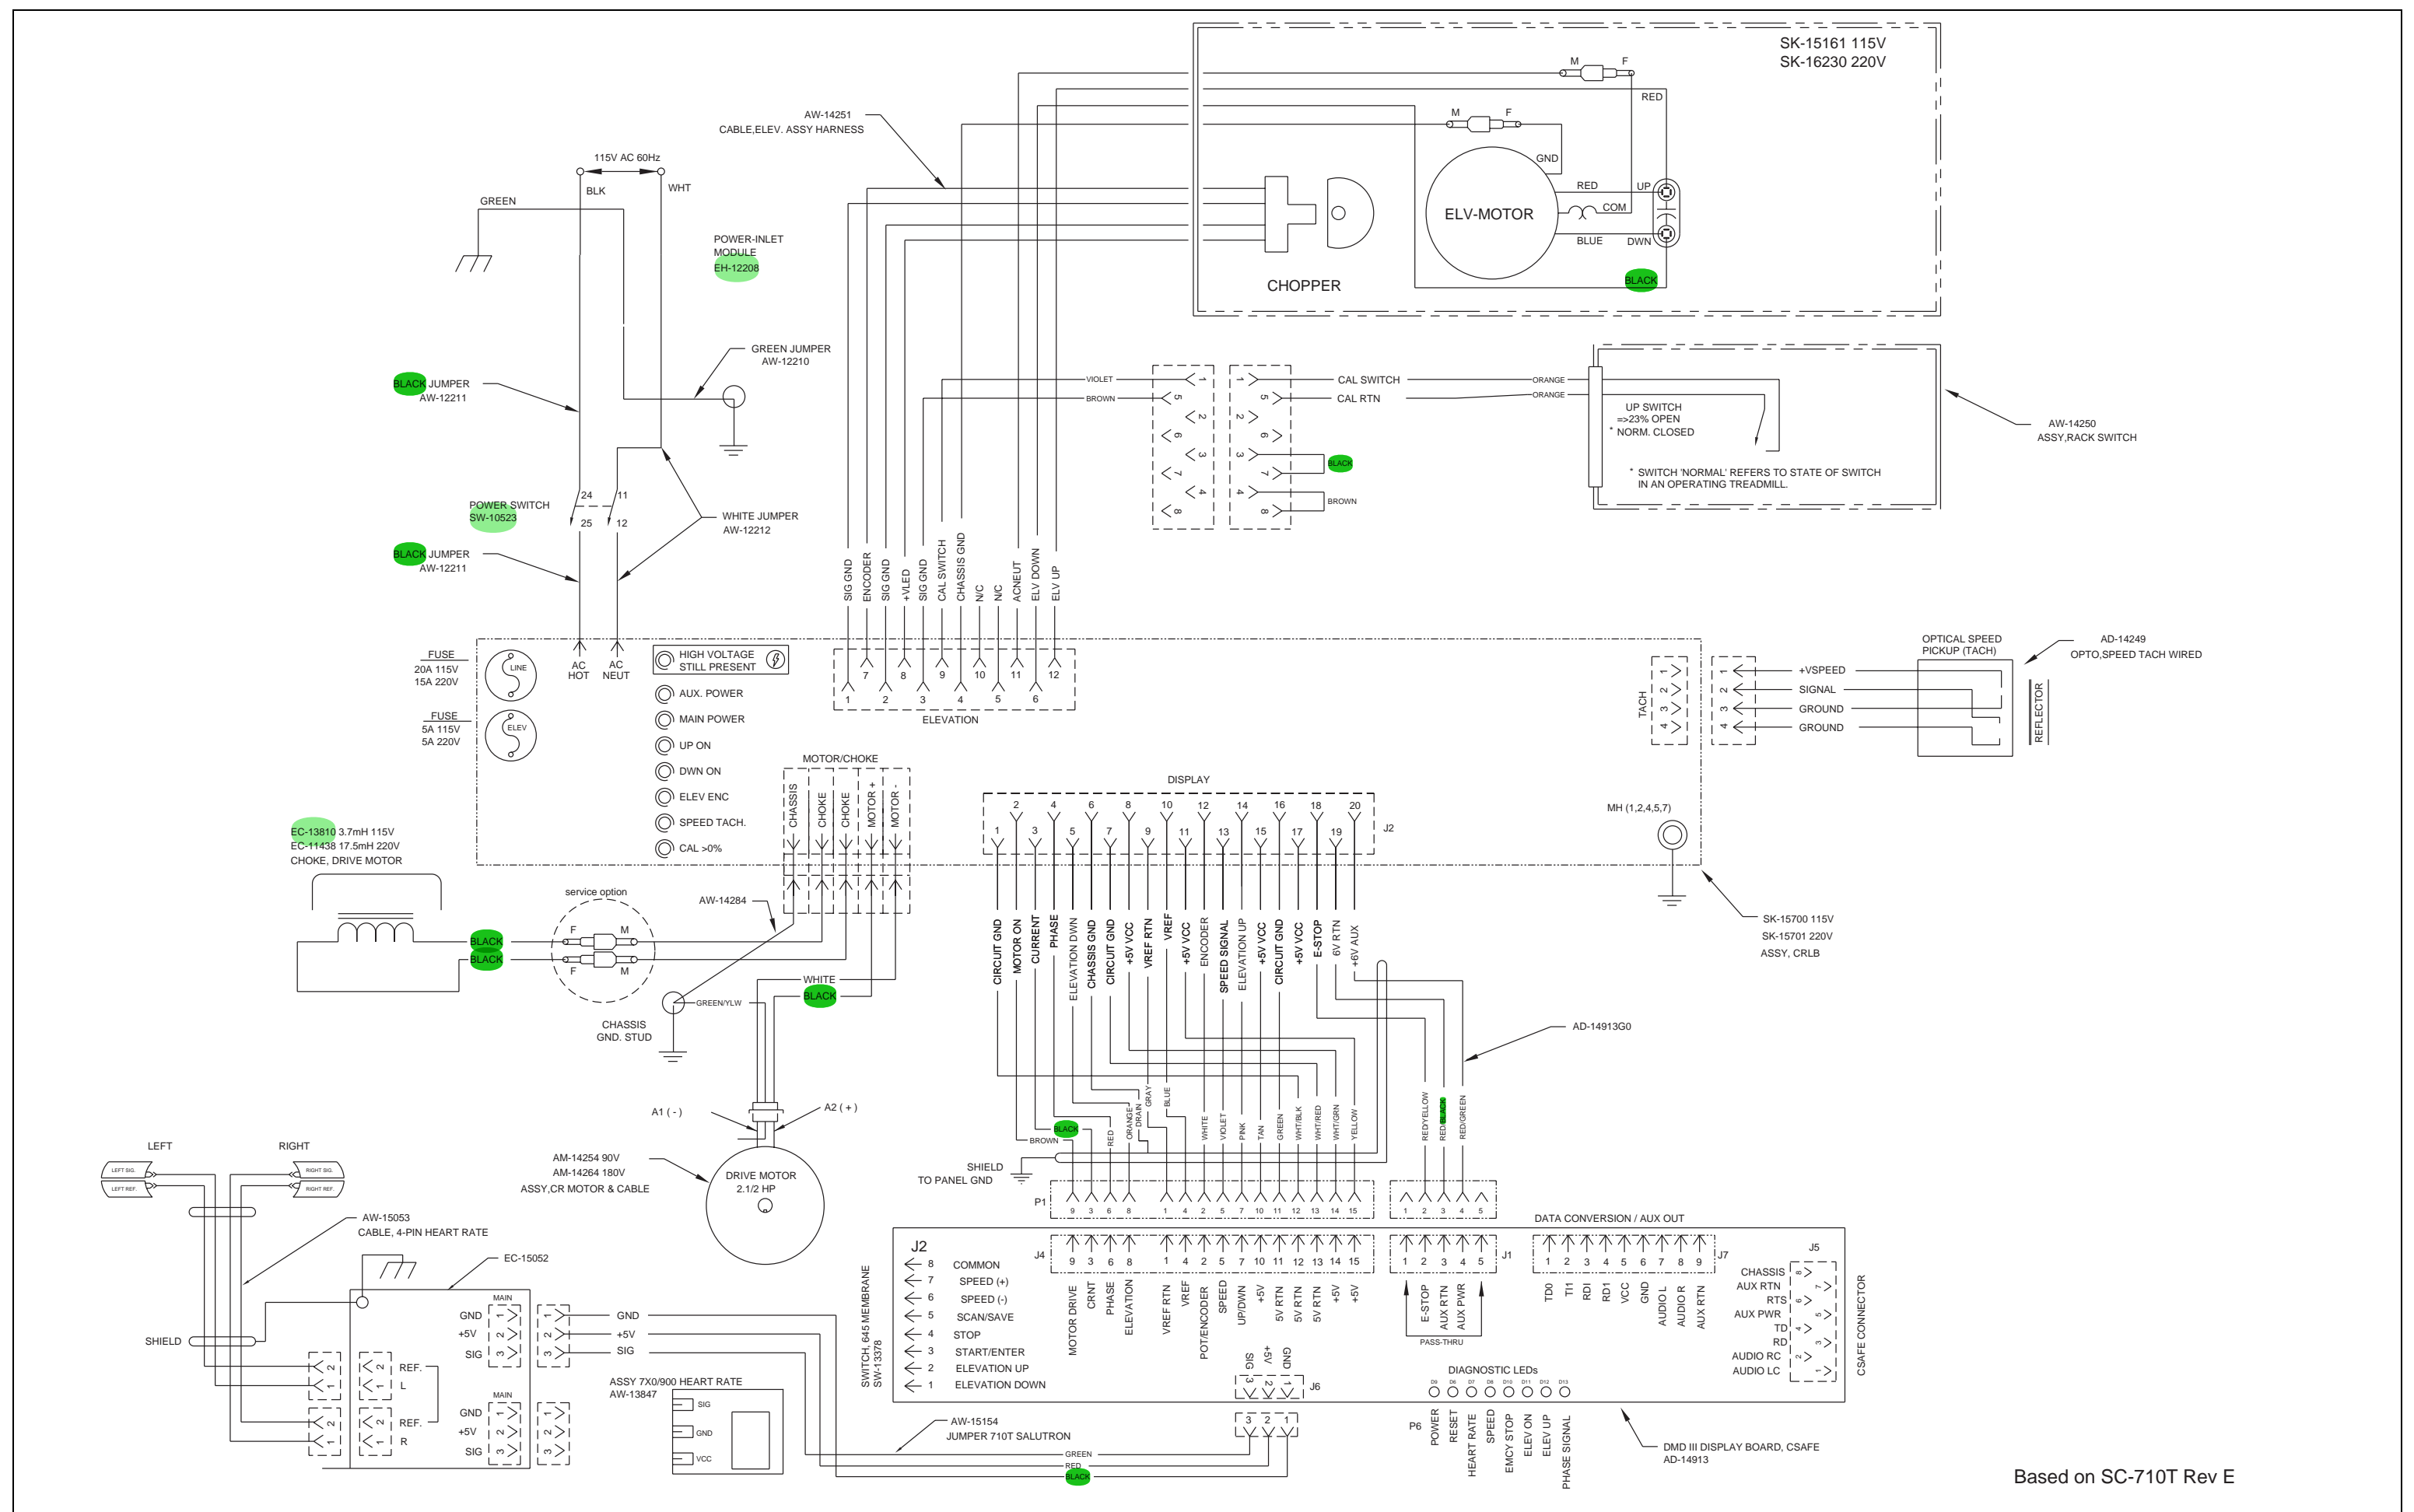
SK-15161 115V
SK-16230 220V

M F
RED
M F
GND
RED UP
ELV-MOTOR COM
BLUE DWN
BLACK
CHOPPER

AW-14251
CABLE,ELEV. ASSY HARNESS

115V AC 60Hz
BLK WHT
GREEN

POWER-INLET MODULE
EH-12208

GREEN JUMPER
AW-12210

BLACK JUMPER
AW-12211

POWER SWITCH
SW-10523
24 11
25 12

WHITE JUMPER
AW-12212

BLACK JUMPER
AW-12211

SIG GND
ENCODER
SIG GND
+VLED
SIG GND
CAL SWITCH
CHASSIS GND
N/C
N/C
ACNEUT
ELV DOWN
ELV UP

VIOLET
BROWN
CAL SWITCH
CAL RTN
ORANGE
ORANGE
BLACK
BROWN

UP SWITCH
=>23% OPEN
* NORM. CLOSED

* SWITCH 'NORMAL' REFERS TO STATE OF SWITCH IN AN OPERATING TREADMILL.

AW-14250
ASSY,RACK SWITCH

FUSE
20A 115V
15A 220V
LINE

FUSE
5A 115V
5A 220V
ELEV

AC HOT
AC NEUT

HIGH VOLTAGE
STILL PRESENT

AUX. POWER
MAIN POWER
UP ON
DWN ON
ELEV ENC
SPEED TACH.
CAL >0%

ELEVATION
7 8 9 10 11 12
1 2 3 4 5 6

MOTOR/CHOKE
CHASSIS
CHOKE
CHOKE
MOTOR +
MOTOR -

DISPLAY
2 4 6 8 10 12 14 16 18 20
1 3 5 7 9 11 13 15 17 19
J2

OPTICAL SPEED
PICKUP (TACH)

AD-14249
OPTO,SPEED TACH WIRED

TACH
+VSPEED
SIGNAL
GROUND
GROUND
REFLECTOR

MH (1,2,4,5,7)

SK-15700 115V
SK-15701 220V
ASSY, CRLB

EC-13810 3.7mH 115V
EC-11438 17.5mH 220V
CHOKE, DRIVE MOTOR

service option
BLACK
BLACK
F M
F M

AW-14284
WHITE
BLACK
GREEN/YLW
CHASSIS
GND. STUD

CIRCUIT GND
MOTOR ON
CURRENT
PHASE
ELEVATION DWN
CHASSIS GND
CIRCUIT GND
+5V VCC
VREF RTN
VREF
+5V VCC
ENCODER
SPEED SIGNAL
ELEVATION UP
+5V VCC
CIRCUIT GND
+5V VCC
E-STOP
6V RTN
+6V AUX

AD-14913G0

A1 ( - )
A2 ( + )

AM-14254 90V
AM-14264 180V
ASSY,CR MOTOR & CABLE

DRIVE MOTOR
2.1/2 HP

BROWN
BLACK
RED
ORANGE
DRAIN
GRAY
BLUE
WHITE
VIOLET
PINK
TAN
GREEN
WHT/BLK
WHT/RED
WHT/GRN
YELLOW
RED/YELLOW
RED/BLACK
RED/GREEN

SHIELD
TO PANEL GND

P1
9 3 6 8 1 4 2 5 7 10 11 12 13 14 15
1 2 3 4 5

LEFT
RIGHT
LEFT SIG.
LEFT REF.
RIGHT SIG.
RIGHT REF.

AW-15053
CABLE, 4-PIN HEART RATE

EC-15052
SHIELD
MAIN
GND
+5V
SIG
REF.
L
MAIN
GND
+5V
SIG
REF.
R
GND
+5V
SIG

ASSY 7X0/900 HEART RATE
AW-13847
SIG
GND
VCC

AW-15154
JUMPER 710T SALUTRON
GREEN
RED
BLACK

J2
SWITCH, 645 MEMBRANE
SW-13378
8 COMMON
7 SPEED (+)
6 SPEED (-)
5 SCAN/SAVE
4 STOP
3 START/ENTER
2 ELEVATION UP
1 ELEVATION DOWN

J4
9 3 6 8 1 4 2 5 7 10 11 12 13 14 15
MOTOR DRIVE
CRNT
PHASE
ELEVATION
VREF RTN
VREF
POT/ENCODER
SPEED
UP/DWN
+5V
5V RTN
5V RTN
5V RTN
+5V
+5V

SIG
+5V
GND
3 2 1
J6

J1
1 2 3 4 5
E-STOP
AUX RTN
AUX PWR
PASS-THRU

DATA CONVERSION / AUX OUT
J7
1 2 3 4 5 6 7 8 9
TD0
TI1
RDI
RD1
VCC
GND
AUDIO L
AUDIO R
AUX RTN

J5
CHASSIS
AUX RTN
RTS
AUX PWR
TD
RD
AUDIO RC
AUDIO LC
CSAFE CONNECTOR

DIAGNOSTIC LEDs
P6
POWER
RESET
HEART RATE
SPEED
EMCY STOP
ELEV ON
ELEV UP
PHASE SIGNAL

3 2 1

DMD III DISPLAY BOARD, CSAFE
AD-14913

Based on SC-710T Rev E